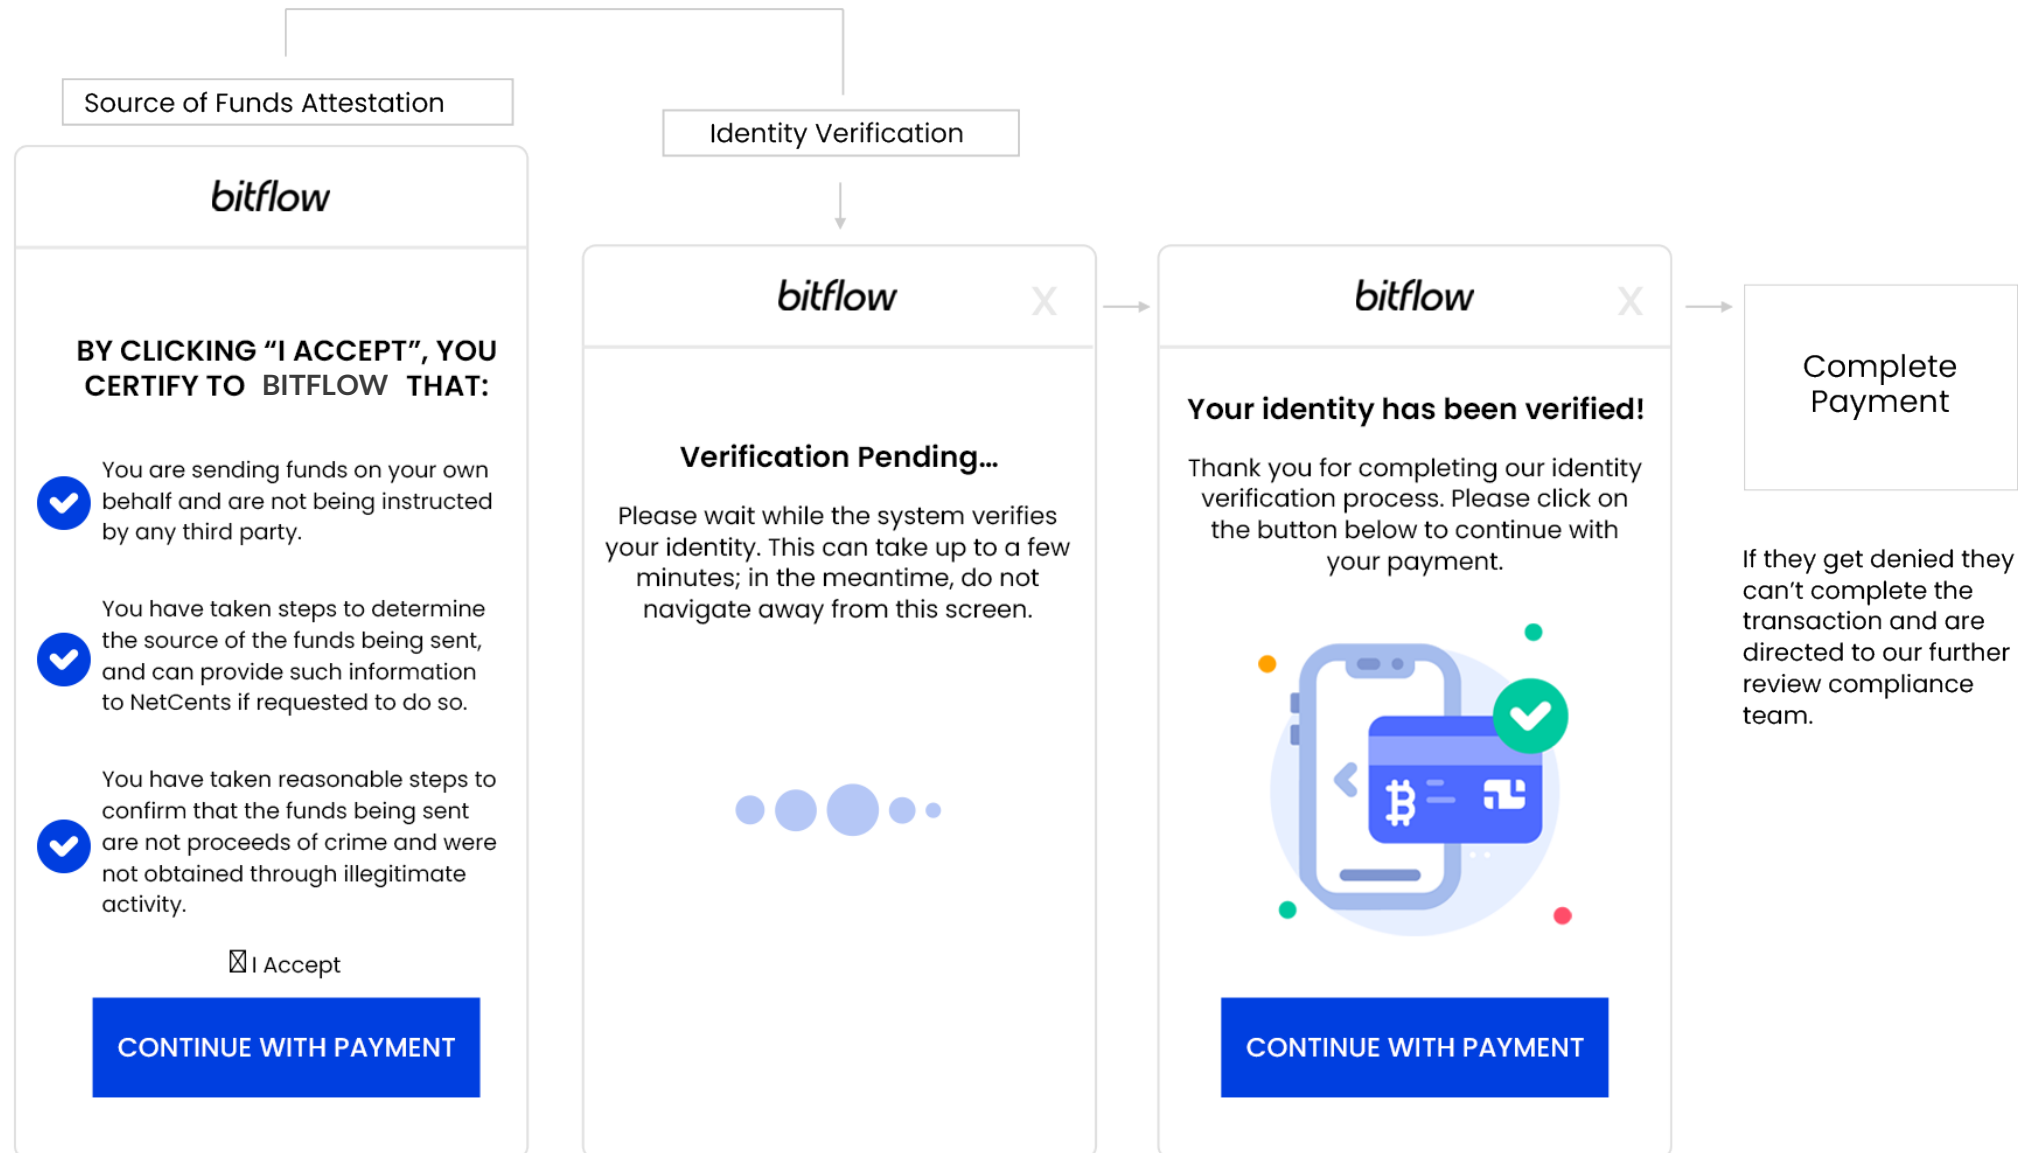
Source of Funds Attestation

Identity Verification

bitflow

BY CLICKING “I ACCEPT”, YOU CERTIFY TO BITFLOW THAT:

You are sending funds on your own behalf and are not being instructed by any third party.

You have taken steps to determine the source of the funds being sent, and can provide such information to NetCents if requested to do so.

You have taken reasonable steps to confirm that the funds being sent are not proceeds of crime and were not obtained through illegitimate activity.

☒ I Accept

CONTINUE WITH PAYMENT

bitflow

X

Verification Pending...

Please wait while the system verifies your identity. This can take up to a few minutes; in the meantime, do not navigate away from this screen.

bitflow

X

Your identity has been verified!

Thank you for completing our identity verification process. Please click on the button below to continue with your payment.

CONTINUE WITH PAYMENT

Complete Payment

If they get denied they can’t complete the transaction and are directed to our further review compliance team.